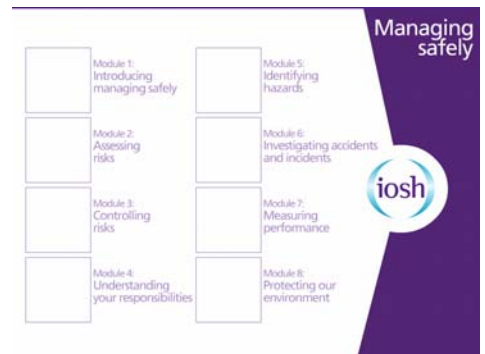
Managing safely

Module 1:
Introducing managing safely

Module 2:
Assessing risks

Module 3:
Controlling risks

Module 4:
Understanding your responsibilities

Module 5:
Identifying hazards

Module 6:
Investigating accidents and incidents

Module 7:
Measuring performance

Module 8:
Protecting our environment

iosh